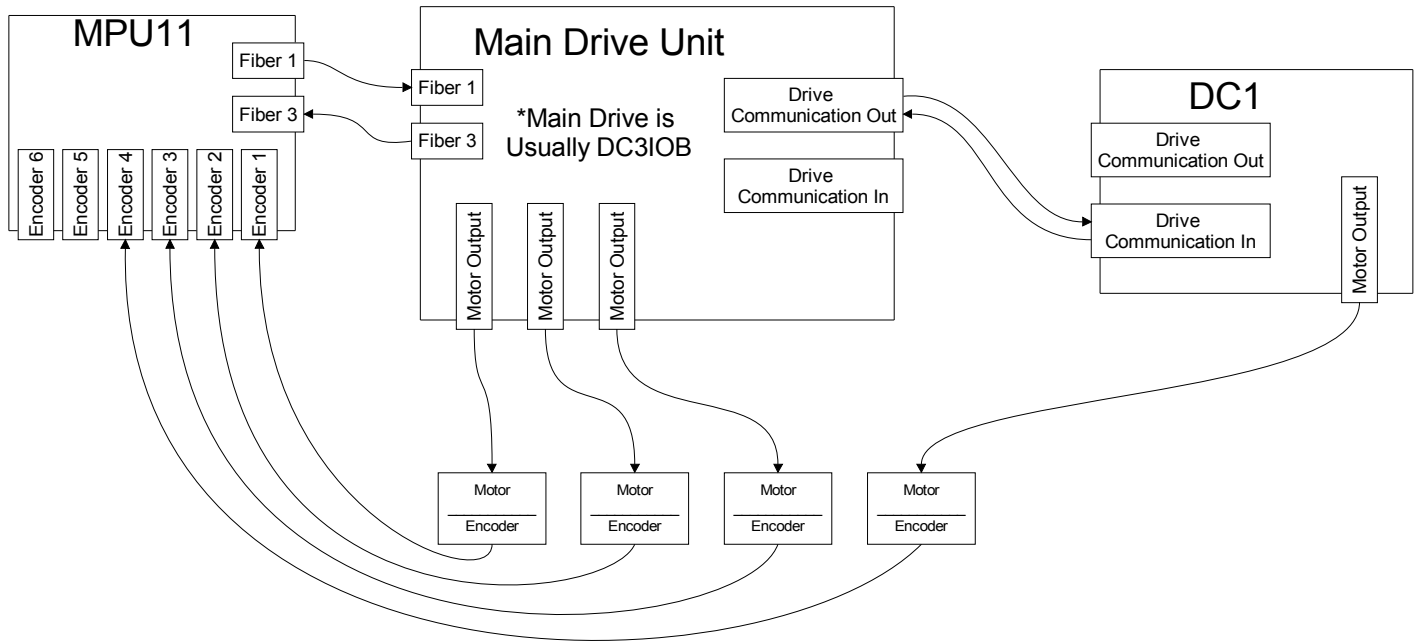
MPU11

Fiber 1

Fiber 3

Encoder 6

Encoder 5

Encoder 4

Encoder 3

Encoder 2

Encoder 1

Main Drive Unit

Fiber 1

Fiber 3

*Main Drive is Usually DC3IOB

Drive Communication Out

Drive Communication In

Motor Output

Motor Output

Motor Output

DC1

Drive Communication Out

Drive Communication In

Motor Output

Motor

Encoder

Motor

Encoder

Motor

Encoder

Motor

Encoder